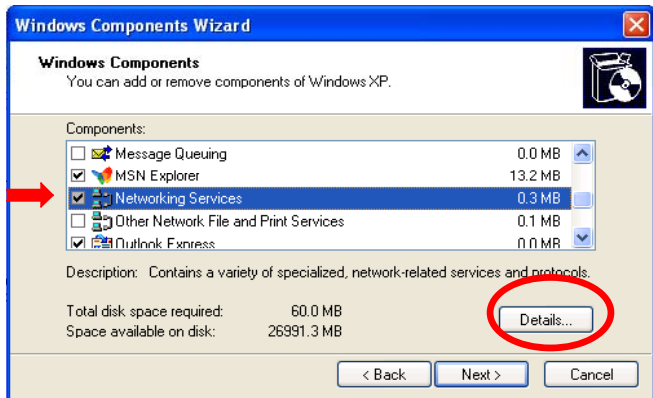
Windows Components Wizard

Windows Components
You can add or remove components of Windows XP.

Components:

| | |
|---|---|
| Message Queuing | 0.0 MB |
| MSN Explorer | 13.2 MB |
| Networking Services | 0.3 MB |
| Other Network File and Print Services | 0.1 MB |
| Outlook Express | 0.0 MB |

Description: Contains a variety of specialized, network-related services and protocols.

Total disk space required: 60.0 MB
Space available on disk: 26991.3 MB

Details...

< Back Next > Cancel